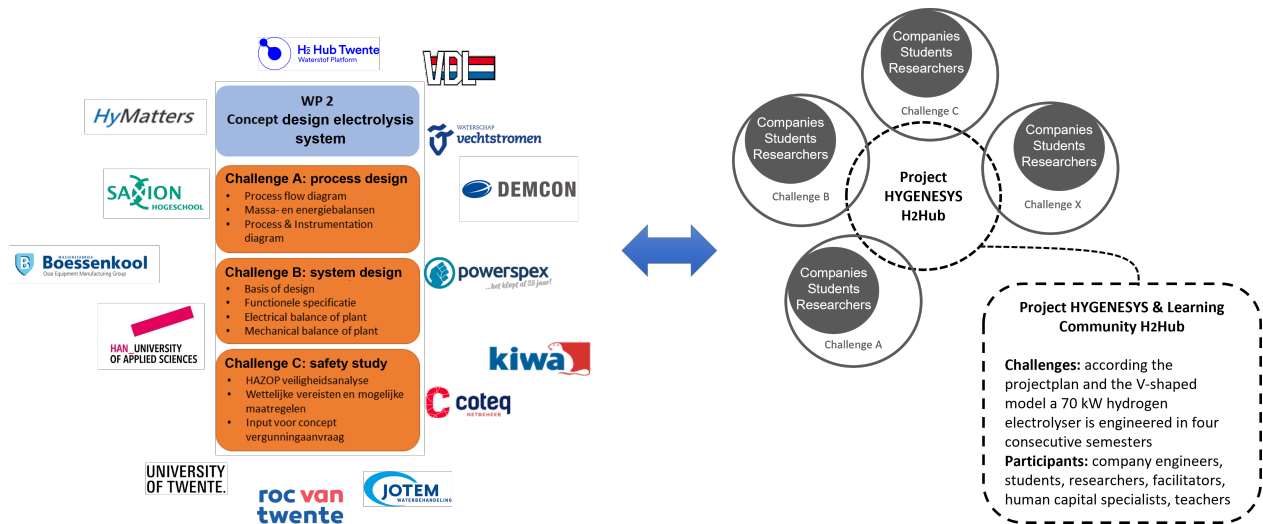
H2 Hub Twente
Waterstof Platform

VDL

HyMatters

WP 2
Concept design electrolysis system

Waterschap vechtstromen

DEMCON

SAXION HOGESCHOOL

Challenge A: process design
- Process flow diagram
- Massa- en energiebalansen
- Process & Instrumentation diagram

Boessenkool
Oss Equipment Manufacturing Group

Challenge B: system design
- Basis of design
- Functionele specificatie
- Electrical balance of plant
- Mechanical balance of plant

powerspex
...het klopt al 25 jaar!

HAN UNIVERSITY OF APPLIED SCIENCES

Challenge C: safety study
- HAZOP veiligheidsanalyse
- Wettelijke vereisten en mogelijke maatregelen
- Input voor concept vergunningaanvraag

kiwa

coteq NETBEHEER

UNIVERSITY OF TWENTE.

roc van twente

JOTEM WATERBEHANDELING

Companies Students Researchers
Challenge C

Companies Students Researchers
Challenge B

Project HYGENESYS H2Hub

Companies Students Researchers
Challenge X

Companies Students Researchers
Challenge A

Project HYGENESYS & Learning Community H2Hub

Challenges: according the projectplan and the V-shaped model a 70 kW hydrogen electrolyser is engineered in four consecutive semesters
Participants: company engineers, students, researchers, facilitators, human capital specialists, teachers